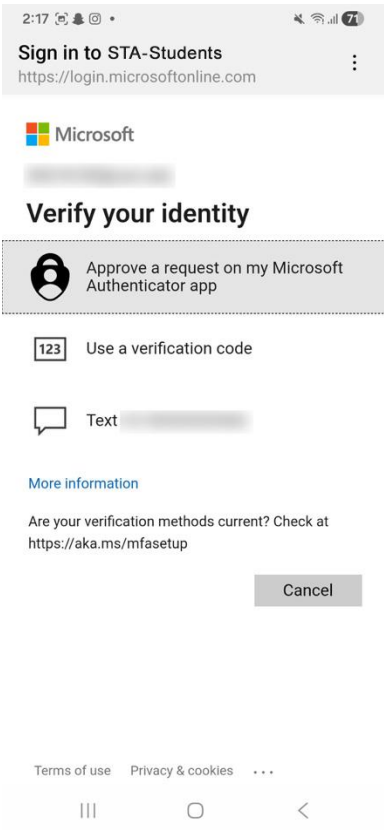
2:17 •
71

Sign in to STA-Students
https://login.microsoftonline.com

Microsoft

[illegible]

Verify your identity

Approve a request on my Microsoft Authenticator app

123 Use a verification code

Text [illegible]

More information

Are your verification methods current? Check at https://aka.ms/mfasetup

Cancel

Terms of use Privacy & cookies ...